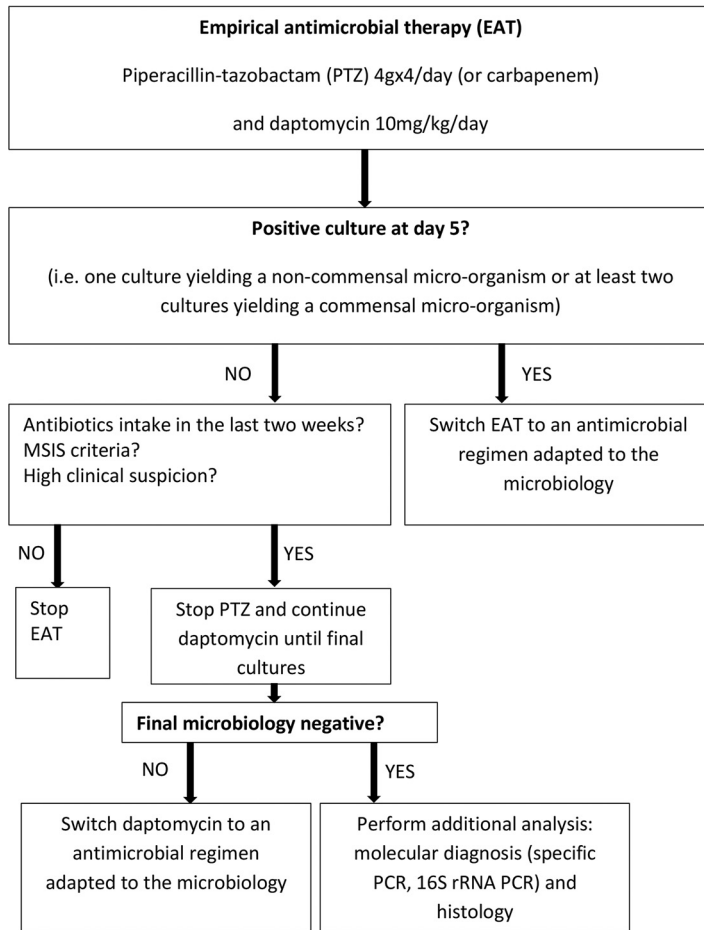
**Empirical antimicrobial therapy (EAT)**

Piperacillin-tazobactam (PTZ) 4gx4/day (or carbapenem)

and daptomycin 10mg/kg/day

**Positive culture at day 5?**

(i.e. one culture yielding a non-commensal micro-organism or at least two cultures yielding a commensal micro-organism)

NO

YES

Antibiotics intake in the last two weeks?
MSIS criteria?
High clinical suspicion?

Switch EAT to an antimicrobial regimen adapted to the microbiology

NO

YES

Stop EAT

Stop PTZ and continue daptomycin until final cultures

**Final microbiology negative?**

NO

YES

Switch daptomycin to an antimicrobial regimen adapted to the microbiology

Perform additional analysis: molecular diagnosis (specific PCR, 16S rRNA PCR) and histology